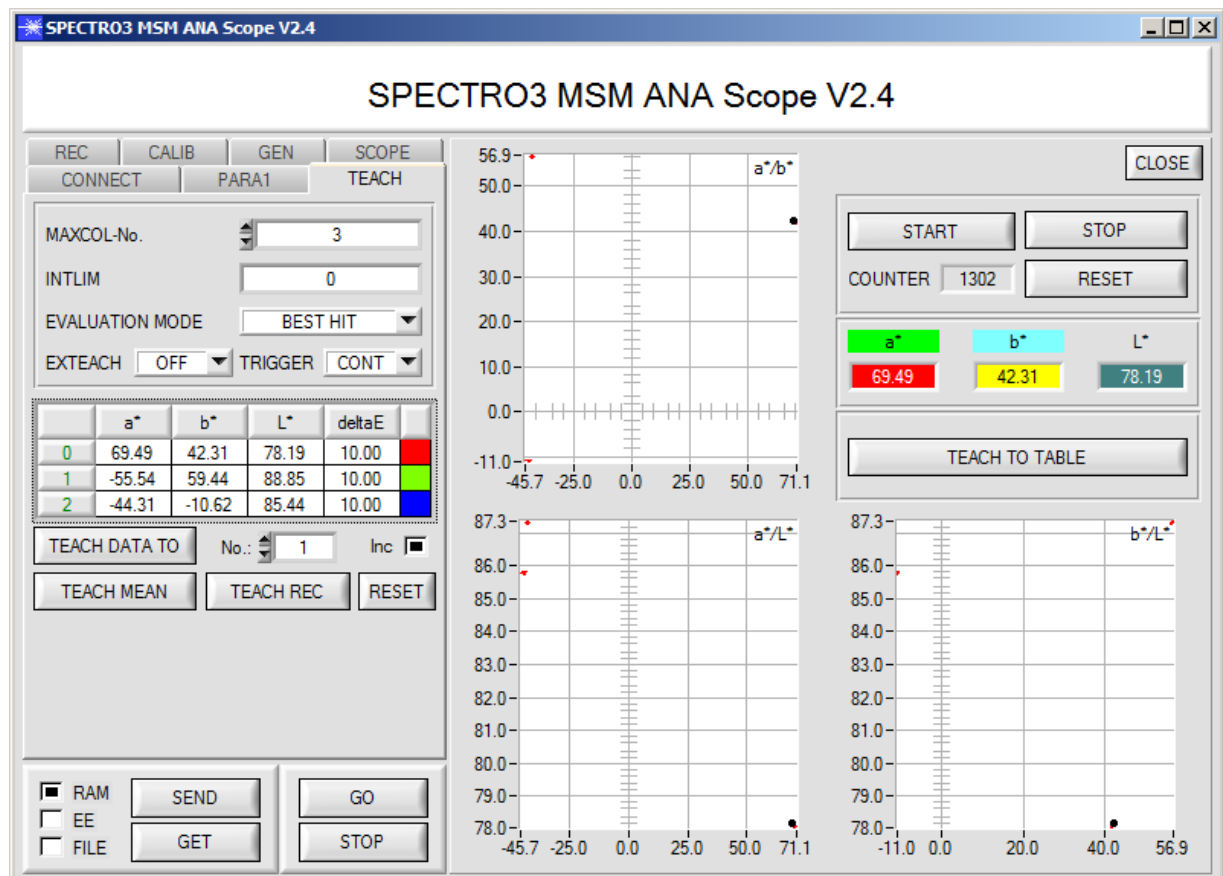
SPECTRO3 MSM ANA Scope V2.4

SPECTRO3 MSM ANA Scope V2.4

REC CALIB GEN SCOPE
CONNECT PARA1 TEACH

MAXCOL-No. 3
INTLIM 0
EVALUATION MODE BEST HIT
EXTEACH OFF TRIGGER CONT

| | a* | b* | L* | deltaE | |
|---|---|---|---|---|---|
| 0 | 69.49 | 42.31 | 78.19 | 10.00 | |
| 1 | -55.54 | 59.44 | 88.85 | 10.00 | |
| 2 | -44.31 | -10.62 | 85.44 | 10.00 | |

TEACH DATA TO No.: 1 Inc
TEACH MEAN TEACH REC RESET

RAM
EE
FILE
SEND
GET
GO
STOP

56.9 50.0 40.0 30.0 20.0 10.0 0.0 -11.0
-45.7 -25.0 0.0 25.0 50.0 71.1
a*/b*

87.3 86.0 85.0 84.0 83.0 82.0 81.0 80.0 79.0 78.0
-45.7 -25.0 0.0 25.0 50.0 71.1
a*/L*

87.3 86.0 85.0 84.0 83.0 82.0 81.0 80.0 79.0 78.0
-11.0 0.0 20.0 40.0 56.9
b*/L*

CLOSE
START STOP
COUNTER 1302 RESET
a* b* L*
69.49 42.31 78.19
TEACH TO TABLE